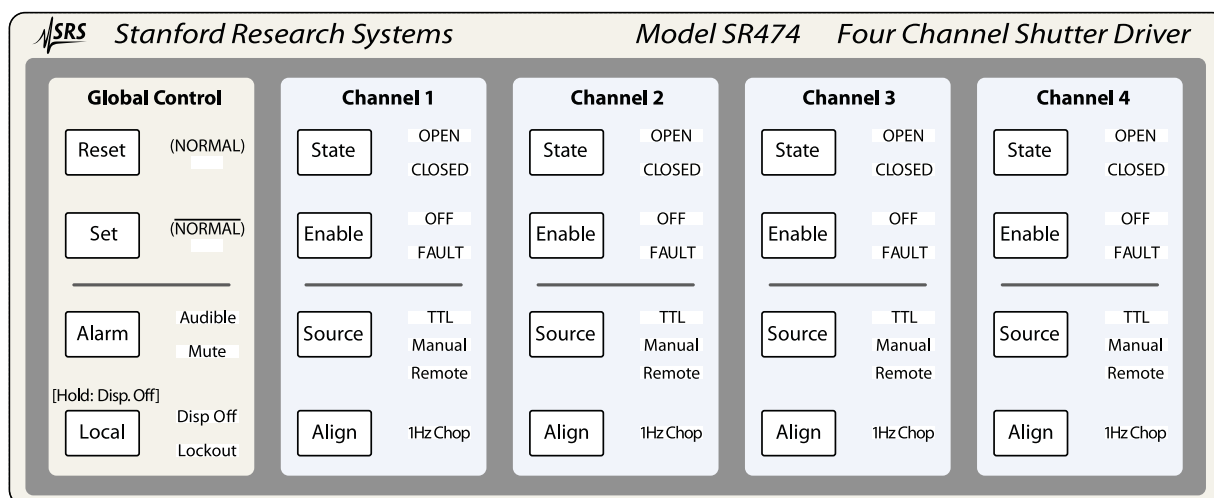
SRS Stanford Research Systems

Model SR474 Four Channel Shutter Driver

Global Control

Reset (NORMAL)

Set $\overline{\text{(NORMAL)}}$

Alarm Audible Mute

[Hold: Disp. Off]

Local Disp Off Lockout

Channel 1

State OPEN CLOSED

Enable OFF FAULT

Source TTL Manual Remote

Align 1Hz Chop

Channel 2

State OPEN CLOSED

Enable OFF FAULT

Source TTL Manual Remote

Align 1Hz Chop

Channel 3

State OPEN CLOSED

Enable OFF FAULT

Source TTL Manual Remote

Align 1Hz Chop

Channel 4

State OPEN CLOSED

Enable OFF FAULT

Source TTL Manual Remote

Align 1Hz Chop